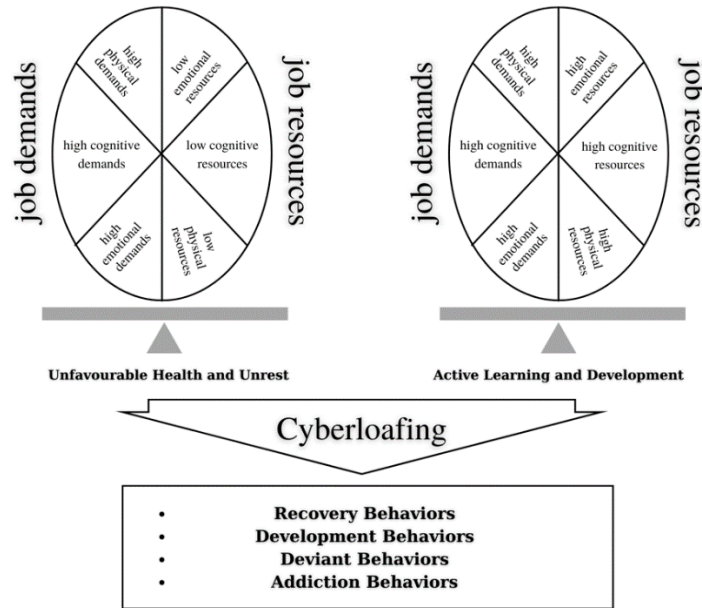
job demands

high physical demands

low emotional resources

high cognitive demands

low cognitive resources

high emotional demands

low physical resources

job resources

Unfavourable Health and Unrest

job demands

high physical demands

high emotional resources

high cognitive demands

high cognitive resources

high emotional demands

high physical resources

job resources

Active Learning and Development

Cyberloafing

- Recovery Behaviors
- Development Behaviors
- Deviant Behaviors
- Addiction Behaviors